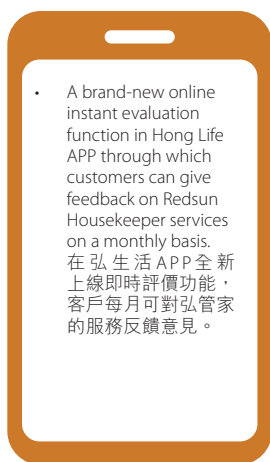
• A brand-new online instant evaluation function in Hong Life APP through which customers can give feedback on Redsun Housekeeper services on a monthly basis.
在弘生活APP全新上線即時評價功能，客戶每月可對弘管家的服務反饋意見。